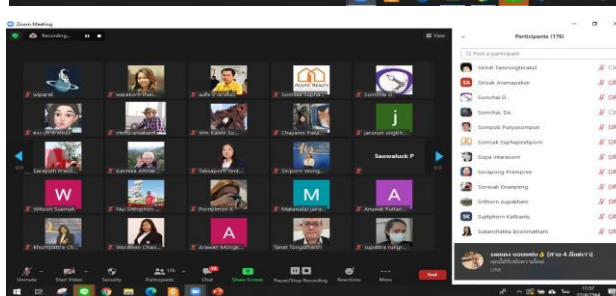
Zoom Meeting

Recording...

View

Participants (176)

Find a participant

Sirirat Tamrongterakul

Siriwak Anamapakun

Somchai D.

Somchai Da

Sompob Punyasompun

Somsak Suphapeetiporn

Sopa Intarasorn

Sorapong Prampree

Sorasak Duangeng

Srithorn supakhan

Suphphorn Kathanlu

Sukanchalika Boonnatham

wiparat

warakorn thaikuan

Somchai S.

Azure Realm

Somchai O.

Win Kawin So...

Chayanin Pata...

jarunun sngbh...

j

Sarayuth Prasit...

Kannika Jitmar...

Takapon Tent...

Siriporn Wong...

Saowaluck P

W

Witoon Suemat

Nui Srithiphon ...

Pornpimon K

Matanalai jara...

Anuwat Putfan...

M

A

Khompattra Ch...

Wordiran Chala...

Arawan Mongk...

Tanat Tongutha...

supattra rungr...

Unmute

Start Video

Security

Participants 176

Chat

Share Screen

Pause/Stop Recording

Reactions

More

End

LINE